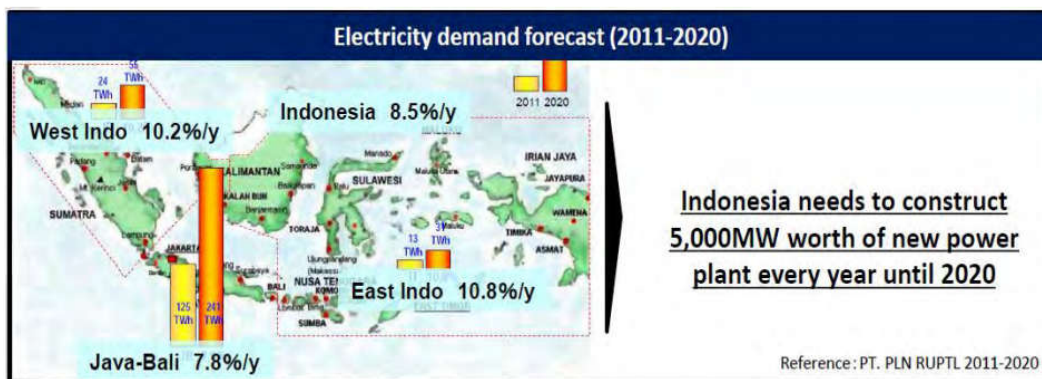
Electricity demand forecast (2011-2020)

24 TWh

56 TWh

2011 2020

West Indo 10.2%/y

Indonesia 8.5%/y

Medan

Padang

Batam

SUMATRA

Lampung

JAKARTA

KALIMANTAN

Samarinda

Balikpapan

Banjarmasin

Manado

SULAWESI

Palu

TORAJA

IRIAN JAYA

JAYAPURA

WAMENA

TIMIKA

ASMAT

13 TWh

31 TWh

125 TWh

241 TWh

Surabaya

BALI

NUSA TENGGARA

KOMODO

SUMBA

East Indo 10.8%/y

Java-Bali 7.8%/y

Indonesia needs to construct 5,000MW worth of new power plant every year until 2020

Reference: PT. PLN RUPTL 2011-2020